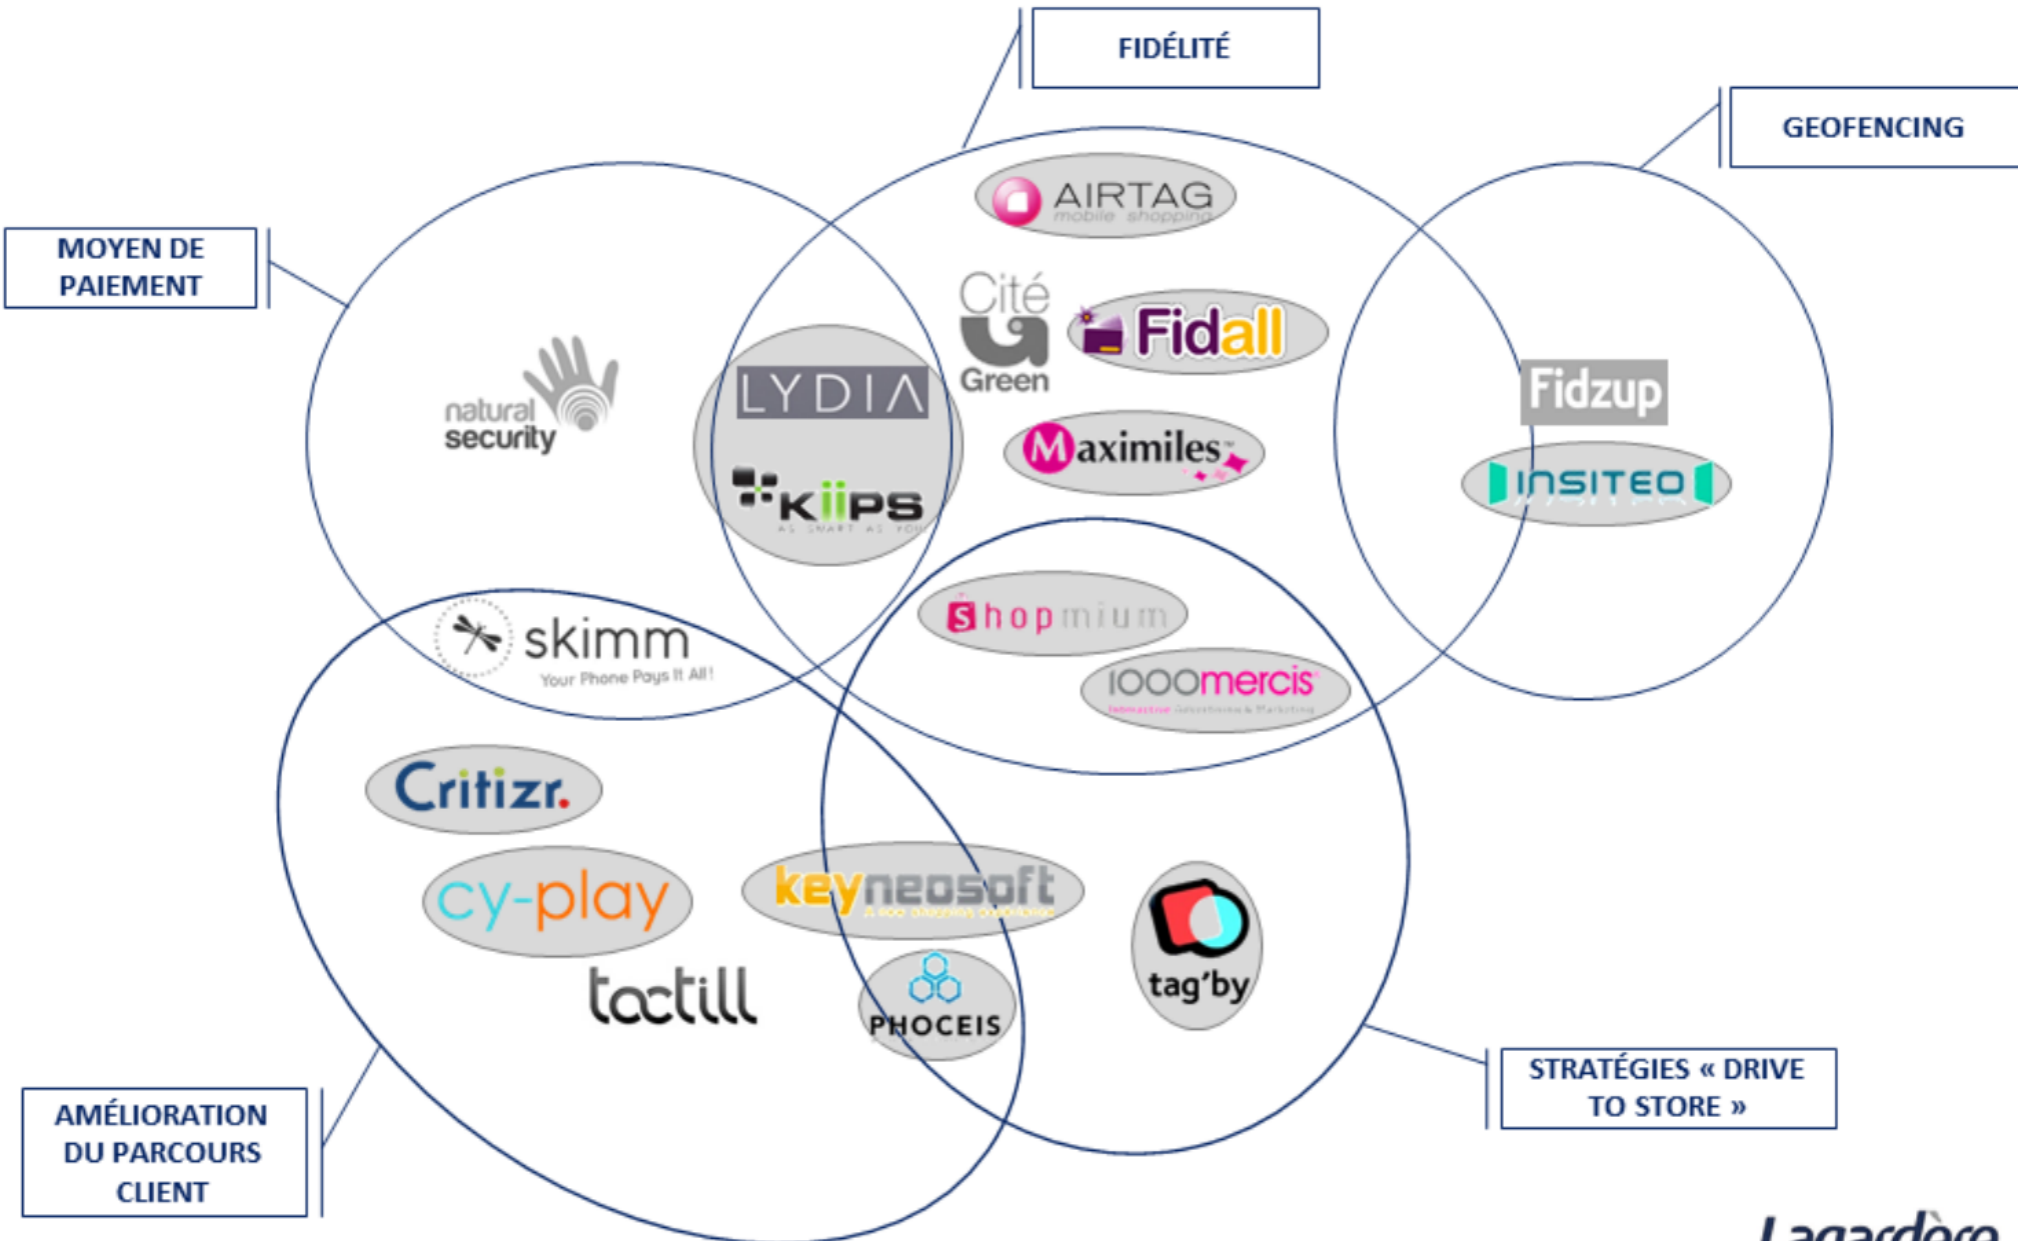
FIDÉLITÉ

GEOFENCING

MOYEN DE PAIEMENT

AIRTAG mobile shopping

Cité Green

Fidall

natural security

LYDIA

KIIPS AS SMART AS YOU

Maximiles

Fidzup

INSITEO

Shopmium

skimm Your Phone Pays It All!

1000mercis

Critizr.

cy-play

keyneosoft

tactill

PHOCEIS

tag'by

STRATÉGIES « DRIVE TO STORE »

AMÉLIORATION DU PARCOURS CLIENT

Lagardère